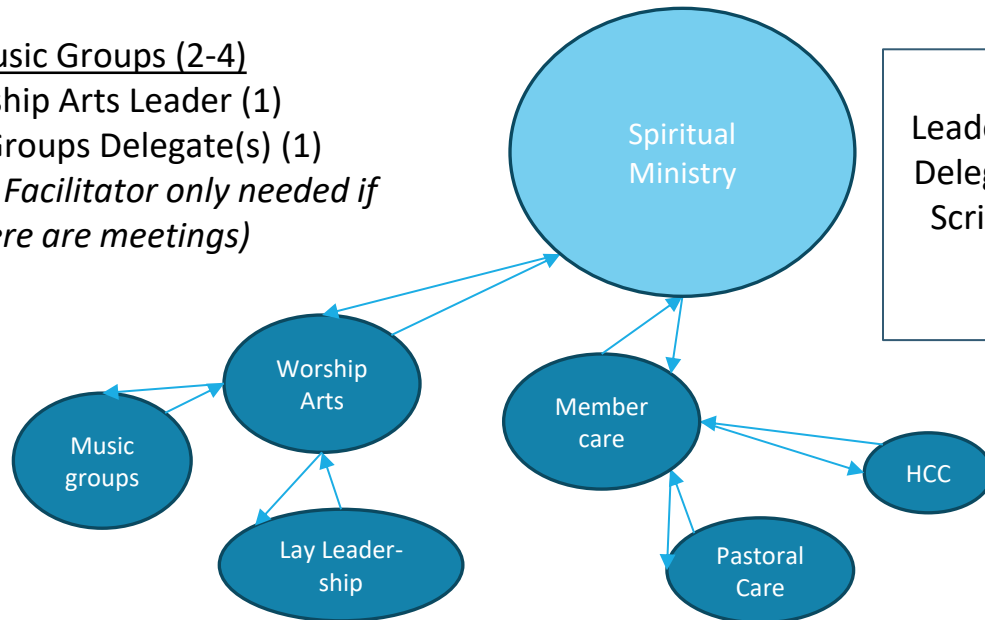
usic Groups (2-4)
ship Arts Leader (1)
Groups Delegate(s) (1)
Facilitator only needed if
ere are meetings)

Spiritual Ministry

Leade
Deleg
Scri

Worship Arts

Music groups

Lay Leadership

Member care

HCC

Pastoral Care